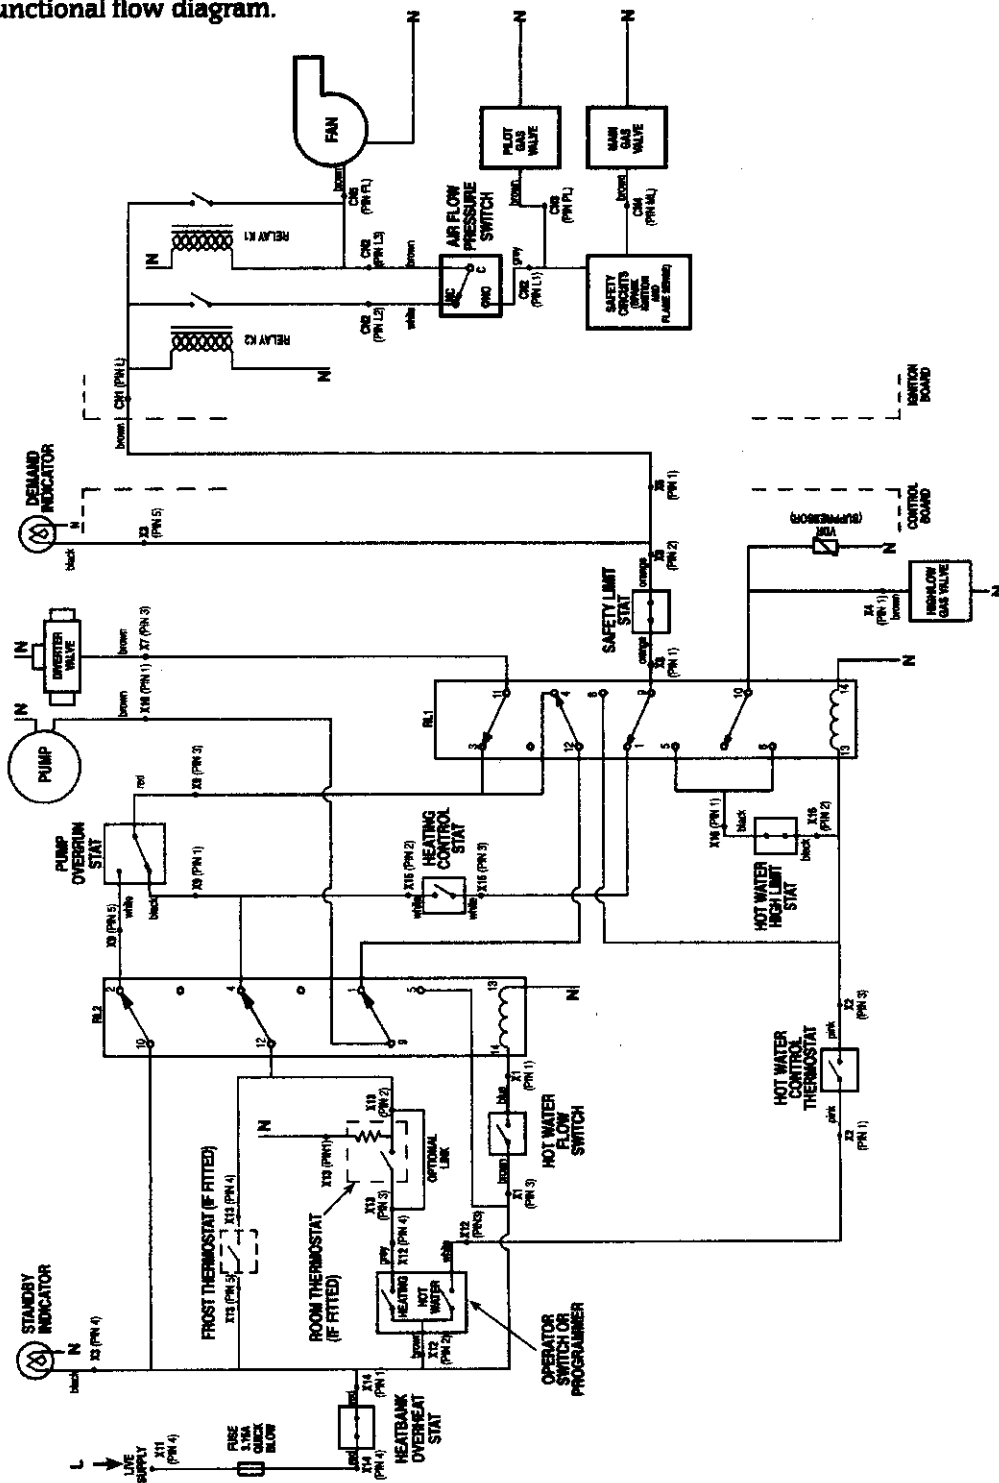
unctional flow diagram.

N N N

FAN

PILOT GAS VALVE

MAIN GAS VALVE

brown CH5 (PIN FL)

brown CH5 (PIN PL)

brown CH4 (PIN ML)

RELAY K1

N

CH2 (PIN L3) brown

AIR FLOW PRESSURE SWITCH

N/C C

GND

grey

CH2 (PIN L1)

SAFETY CIRCUITS (SPARK IGNITION AND FLAME SENSE)

CH2 (PIN L2) white

RELAY K2

N

CH1 (PIN L)

IGNITION BOARD

brown

DEMAND INDICATOR

N

black X3 (PIN 5)

X8 (PIN 1)

CONTROL BOARD

(SUPPRESSOR) VDR

N

X8 (PIN 2)

orange

SAFETY LIMIT STAT

orange

X8 (PIN 1)

X4 (PIN 1) brown

HIGH/LOW GAS VALVE

N

N

DIVERTER VALVE

brown X7 (PIN 3)

N

PUMP

brown X10 (PIN 1)

RL1

11 4 8 2 10 14

3 12 1 5 6 13

red X9 (PIN 3)

PUMP OVERRUN STAT

white black

X9 (PIN 1)

X9 (PIN 5)

X16 (PIN 2)

HEATING CONTROL STAT

white white

X16 (PIN 3)

X16 (PIN 1) black

black

X16 (PIN 2)

HOT WATER HIGH LIMIT STAT

RL2

2 4 1 5 13

10 12 9 14

N

N

X13 (PIN 2)

X13 (PIN 1)

OPTIONAL LINK

X13 (PIN 3)

X13 (PIN 4)

blue

X1 (PIN 1)

HOT WATER FLOW SWITCH

X1 (PIN 3)

pink X2 (PIN 3)

HOT WATER CONTROL THERMOSTAT

pink X2 (PIN 1)

FROST THERMOSTAT (IF FITTED)

X13 (PIN 5) X13 (PIN 4)

ROOM THERMOSTAT (IF FITTED)

grey X12 (PIN 4)

X12 (PIN 3)

HEATING HOT WATER

brown X12 (PIN 2)

OPERATOR SWITCH OR PROGRAMMER

STANDBY INDICATOR

N

black X3 (PIN 4)

red X14 (PIN 1)

HEATBANK OVERHEAT STAT

L LIVE SUPPLY X11 (PIN 4)

FUSE 3.15A QUICK BLOW

X14 (PIN 4)